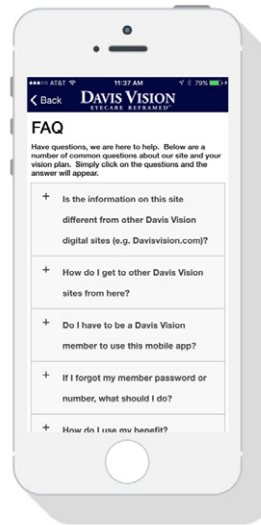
●●●○○ AT&T 11:37 AM 79%

< Back DAVIS VISION
EYECARE REFRAMED

FAQ

Have questions, we are here to help. Below are a number of common questions about our site and your vision plan. Simply click on the questions and the answer will appear.

+ Is the information on this site different from other Davis Vision digital sites (e.g. Davisvision.com)?

+ How do I get to other Davis Vision sites from here?

+ Do I have to be a Davis Vision member to use this mobile app?

+ If I forgot my member password or number, what should I do?

+ How do I use my benefit?